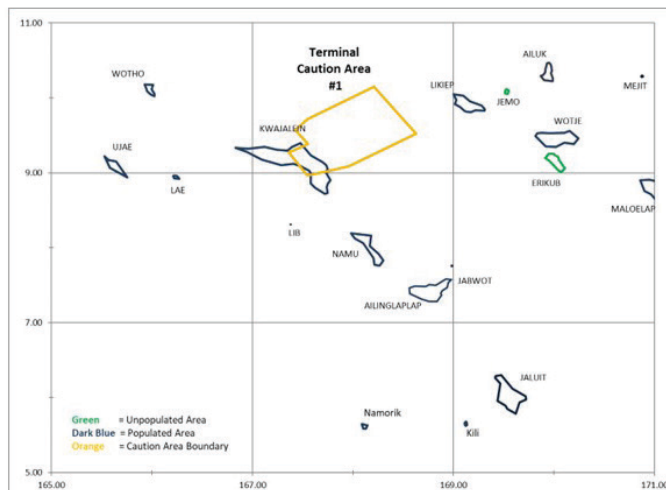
11.00

Terminal Caution Area #1

WOTHO
AILUK
LIKIEP
JEMO
MEJIT
WOTJE
KWAJALEIN
UJAE
9.00
LAE
ERIKUB
MALOELAP
LIB
NAMU
JABWOT
AILINGLAPLAP
7.00
JALUIT
Green = Unpopulated Area
Dark Blue = Populated Area
Orange = Caution Area Boundary
Namorik
Kili
5.00
165.00
167.00
169.00
171.00